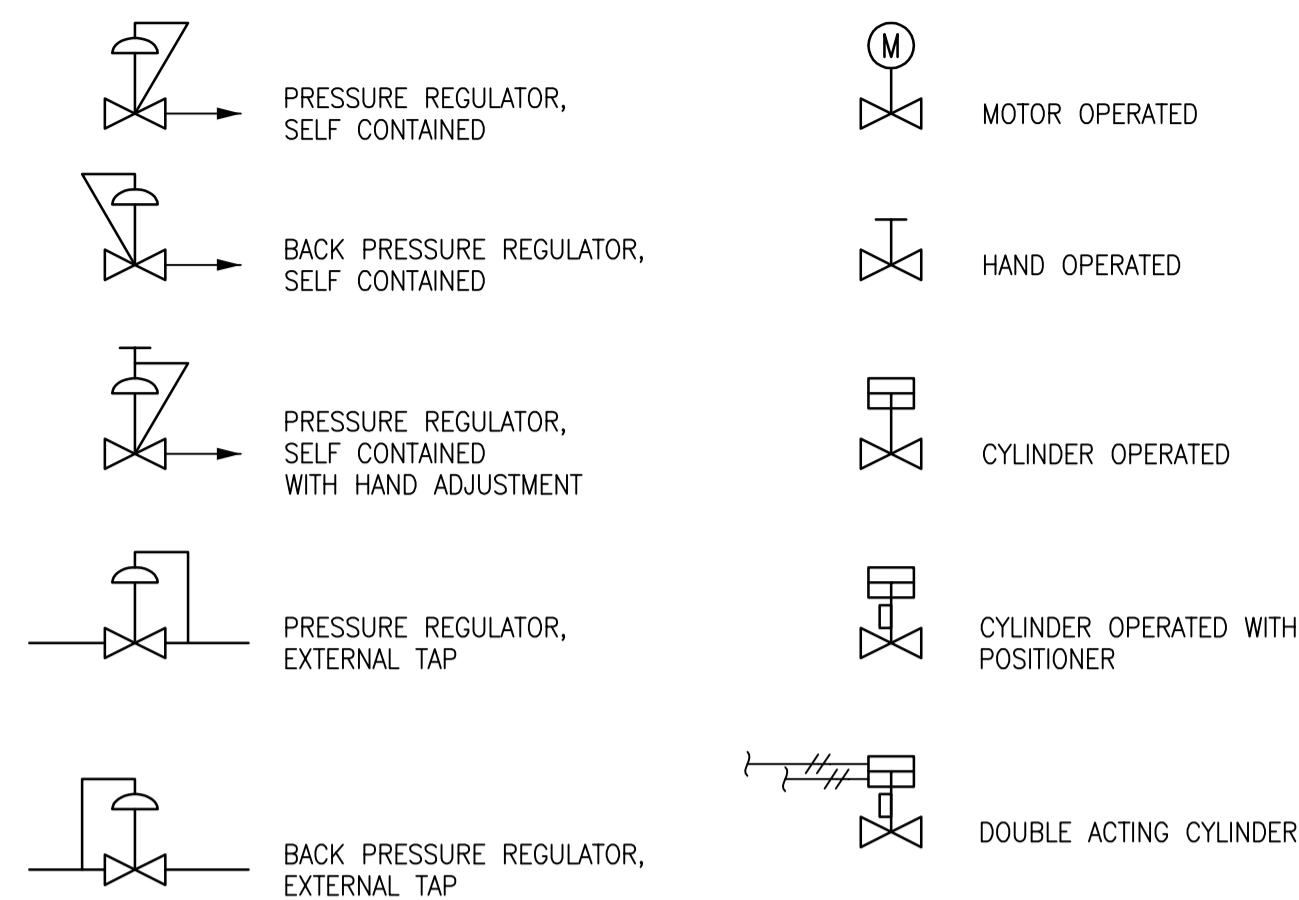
PRESSURE REGULATOR,
SELF CONTAINED

BACK PRESSURE REGULATOR,
SELF CONTAINED

PRESSURE REGULATOR,
SELF CONTAINED
WITH HAND ADJUSTMENT

PRESSURE REGULATOR,
EXTERNAL TAP

BACK PRESSURE REGULATOR,
EXTERNAL TAP

M

MOTOR OPERATED

HAND OPERATED

CYLINDER OPERATED

CYLINDER OPERATED WITH
POSITIONER

DOUBLE ACTING CYLINDER